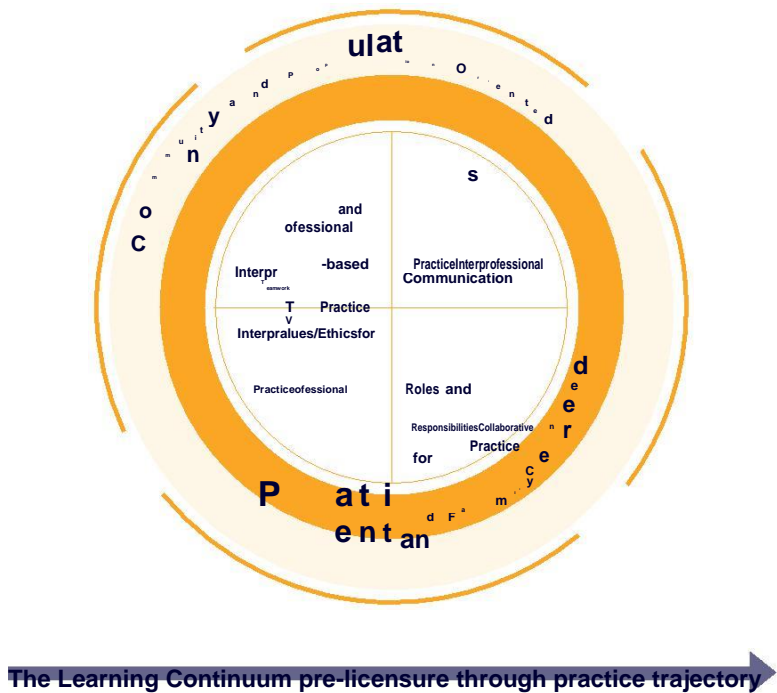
C o m m u n i t y a n d P o p ulat i o n O r i e n t e d

s

and
ofessional
Interpr
-based
Teamwork
T
v
Practice
Interpralues/Ethicsfor

PracticeInterprofessional
Communication

Practiceofessional

Roles and
ResponsibilitiesCollaborative
Practice
for

P at i ent an d F a m i l y C e n t e r e d